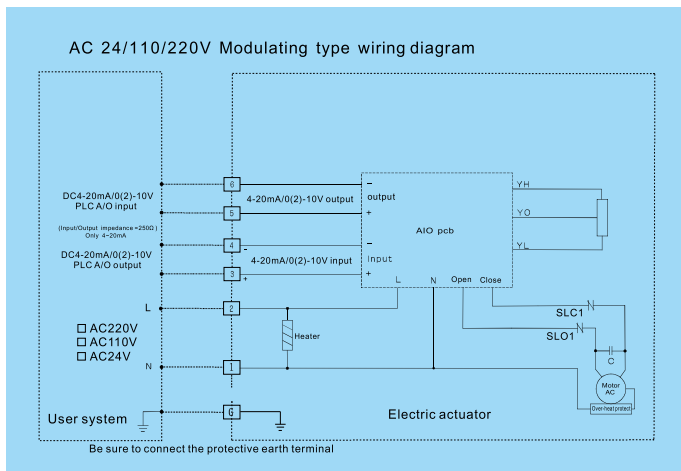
AC 24/110/220V Modulating type wiring diagram

DC4-20mA/0(2)-10V
PLC A/O input

(Input/Output impedance ≈250Ω)
Only 4~20mA

DC4-20mA/0(2)-10V
PLC A/O output

L

☐ AC220V
☐ AC110V
☐ AC24V

N

User system

6
5
4
3
2
1
G

4-20mA/0(2)-10V output
4-20mA/0(2)-10V input

−
output
+
−
Input
+

AIO pcb

L N Open Close

YH
YO
YL

Heater

SLC1
SLO1

C

Motor
AC

Over-heat protect

Electric actuator

Be sure to connect the protective earth terminal